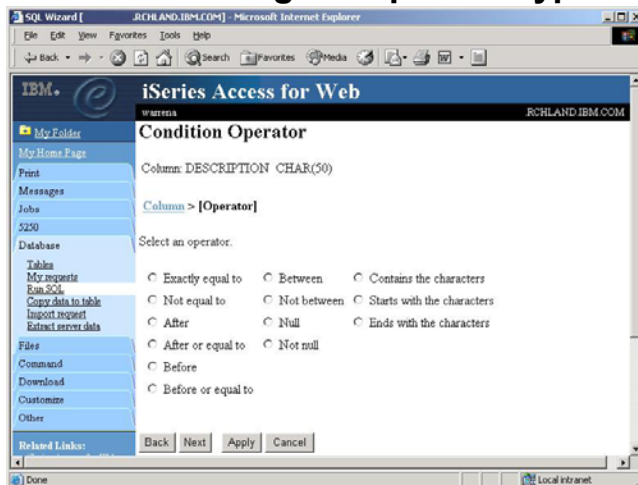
SQL Wizard [ .RCHLAND.IBM.COM] - Microsoft Internet Explorer

File Edit View Favorites Tools Help

Back Search Favorites Media

IBM. iSeries Access for Web

warrena RCHLAND.IBM.COM

My Folder
My Home Page
Print
Messages
Jobs
5250
Database
Tables
My requests
Run SQL
Copy data to table
Import request
Extract server data
Files
Command
Download
Customize
Other
Related Links:

Condition Operator

Column: DESCRIPTION CHAR(50)

Column > [Operator]

Select an operator.

Exactly equal to
Not equal to
After
After or equal to
Before
Before or equal to

Between
Not between
Null
Not null

Contains the characters
Starts with the characters
Ends with the characters

Back Next Apply Cancel

Done Local intranet